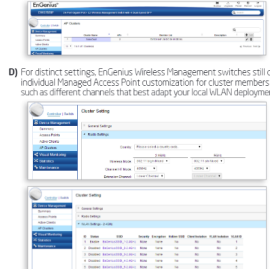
EnGenius

AP Clusters

D) For distinct settings, EnGenius Wireless Management switches still c individual Managed Access Point customization for cluster members such as different channels that best adapt your local WLAN deployme

Cluster Setting

General Settings

Radio Settings

Country

2.4GHz

5GHz

Wireless Mode

Channel HT Mode

Extension Channel

Cluster Setting

General Settings

Radio Settings

Multi-SSID Settings

Enable

Enable

Enable

Disable

Disable

Disable

Disable

Disable